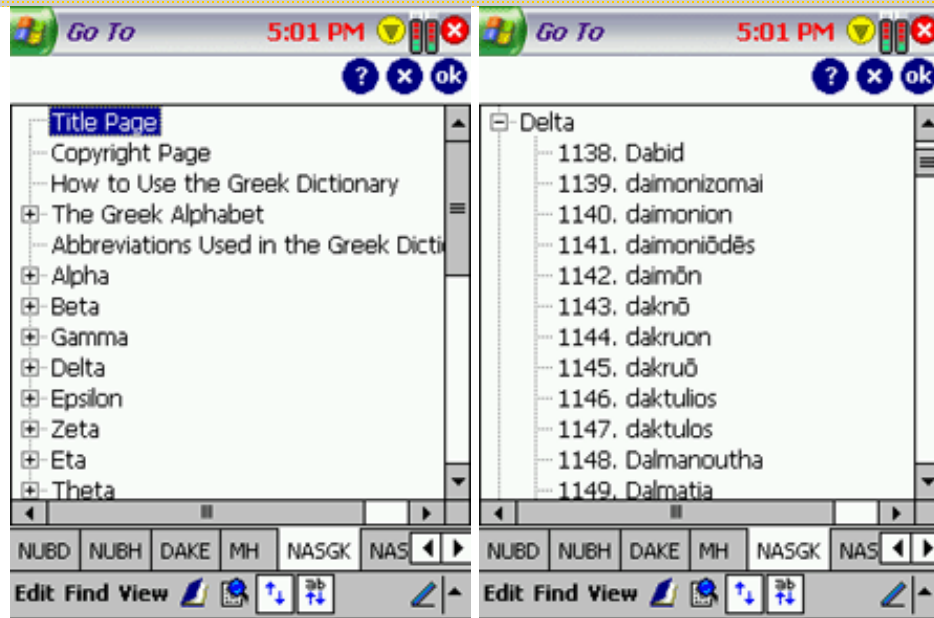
Go To 5:01 PM

? ✕ ok

Title Page
Copyright Page
How to Use the Greek Dictionary
The Greek Alphabet
Abbreviations Used in the Greek Dicti
Alpha
Beta
Gamma
Delta
Epsilon
Zeta
Eta
Theta

NUBD NUBH DAKE MH NASGK NAS

Edit Find View

Go To 5:01 PM

? ✕ ok

Delta
1138. Dabid
1139. daimonizomai
1140. daimonion
1141. daimoniōdēs
1142. daimōn
1143. daknō
1144. dakruon
1145. dakruō
1146. daktulios
1147. daktulos
1148. Dalmanoutha
1149. Dalmatia

NUBD NUBH DAKE MH NASGK NAS

Edit Find View